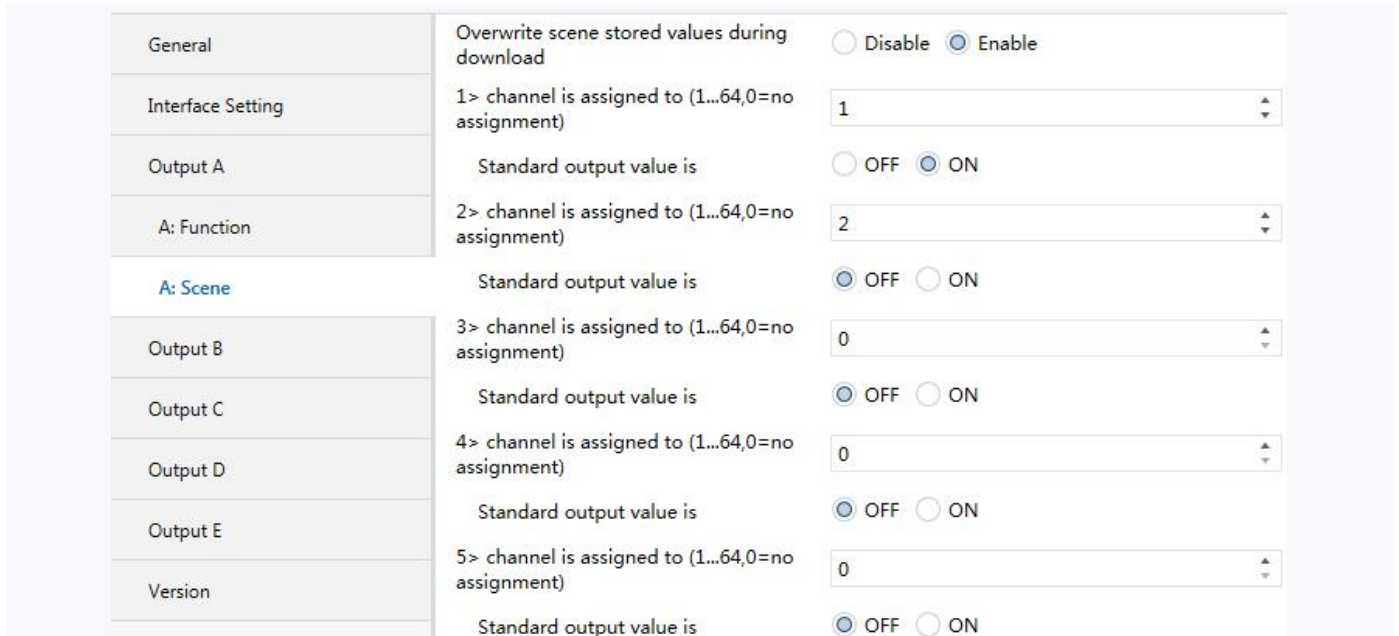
General

Interface Setting

Output A

A: Function

A: Scene

Output B

Output C

Output D

Output E

Version

Overwrite scene stored values during download
Disable Enable

1> channel is assigned to (1...64,0=no assignment)
1

Standard output value is
OFF ON

2> channel is assigned to (1...64,0=no assignment)
2

Standard output value is
OFF ON

3> channel is assigned to (1...64,0=no assignment)
0

Standard output value is
OFF ON

4> channel is assigned to (1...64,0=no assignment)
0

Standard output value is
OFF ON

5> channel is assigned to (1...64,0=no assignment)
0

Standard output value is
OFF ON